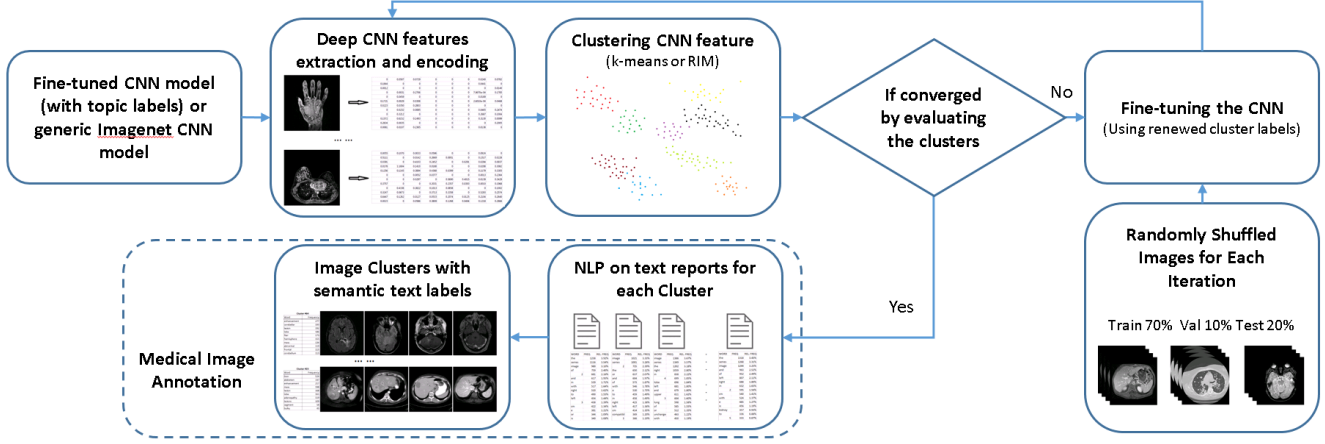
Fine-tuned CNN model (with topic labels) or generic Imagenet CNN model

Deep CNN features extraction and encoding

Clustering CNN feature
(k-means or RIM)

If converged by evaluating the clusters

No

Fine-tuning the CNN
(Using renewed cluster labels)

Randomly Shuffled Images for Each Iteration

Train 70% Val 10% Test 20%

Yes

NLP on text reports for each Cluster

Image Clusters with semantic text labels

Medical Image Annotation